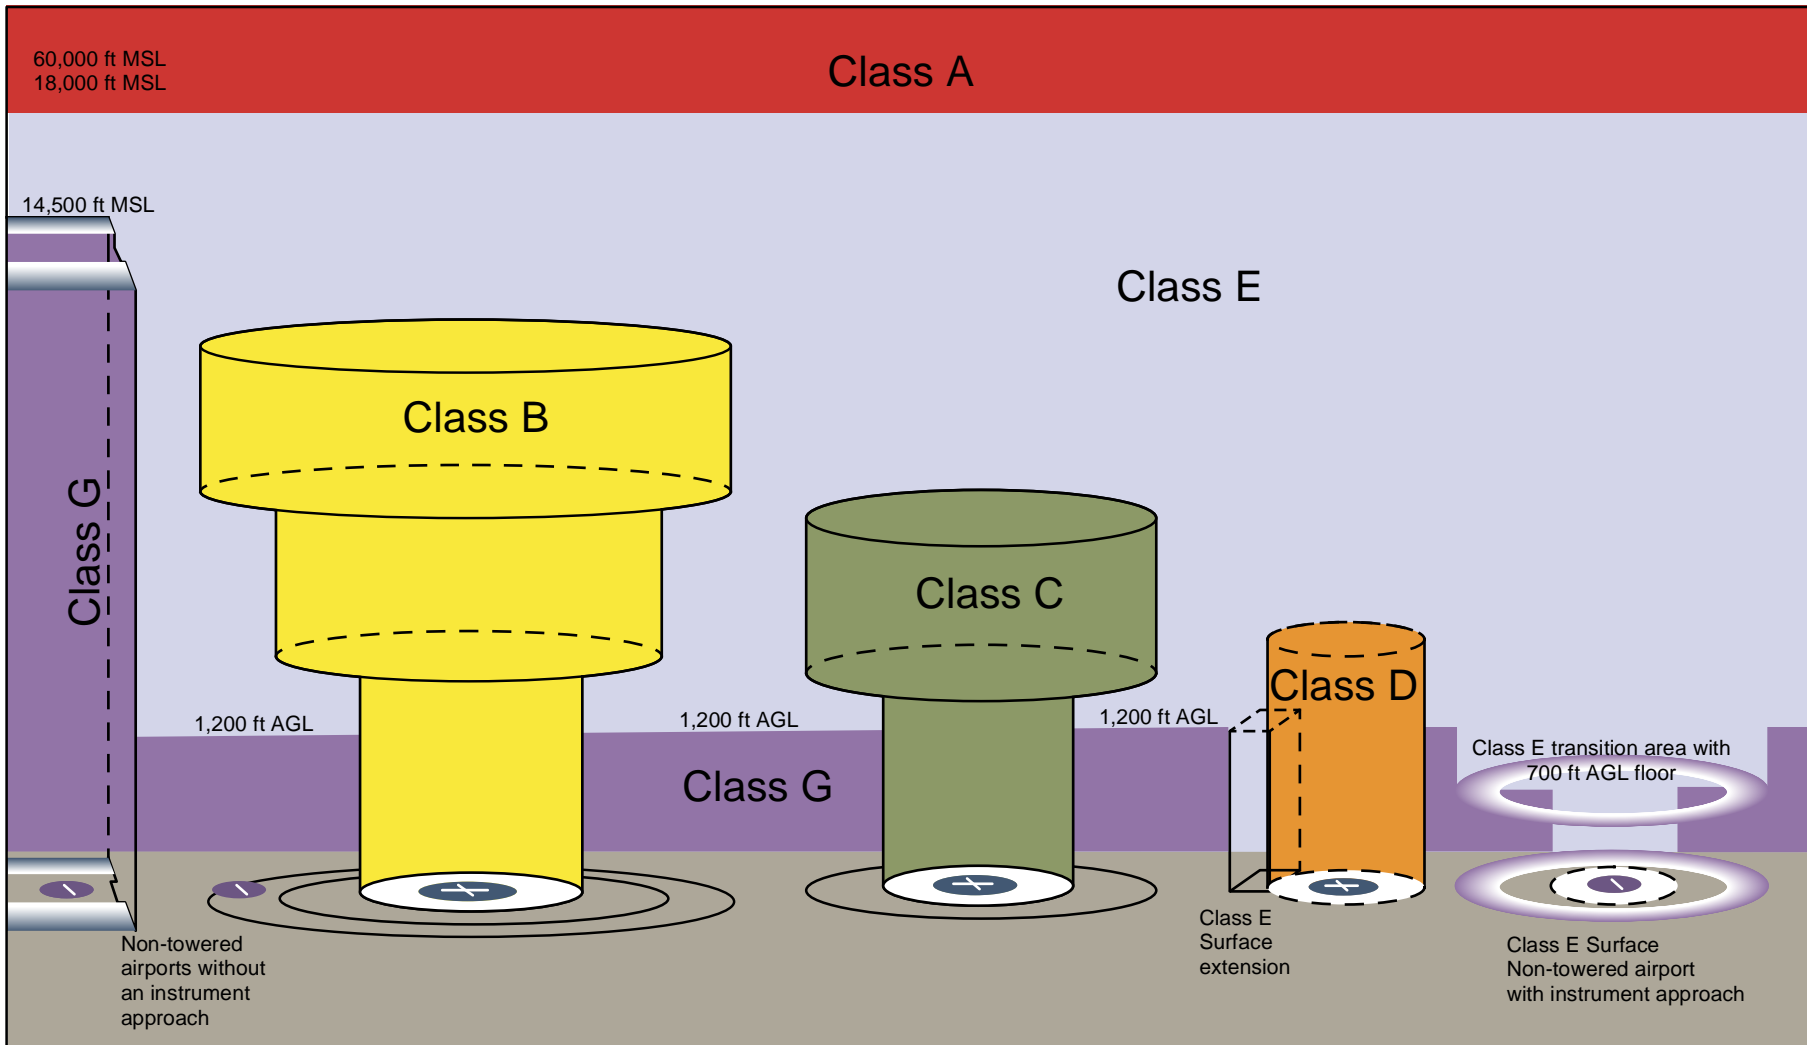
60,000 ft MSL
18,000 ft MSL

Class A

14,500 ft MSL

Class E

Class G

Class B

Class C

Class D

1,200 ft AGL

1,200 ft AGL

1,200 ft AGL

Class G

Class E transition area with 700 ft AGL floor

Non-towered airports without an instrument approach

Class E Surface extension

Class E Surface Non-towered airport with instrument approach